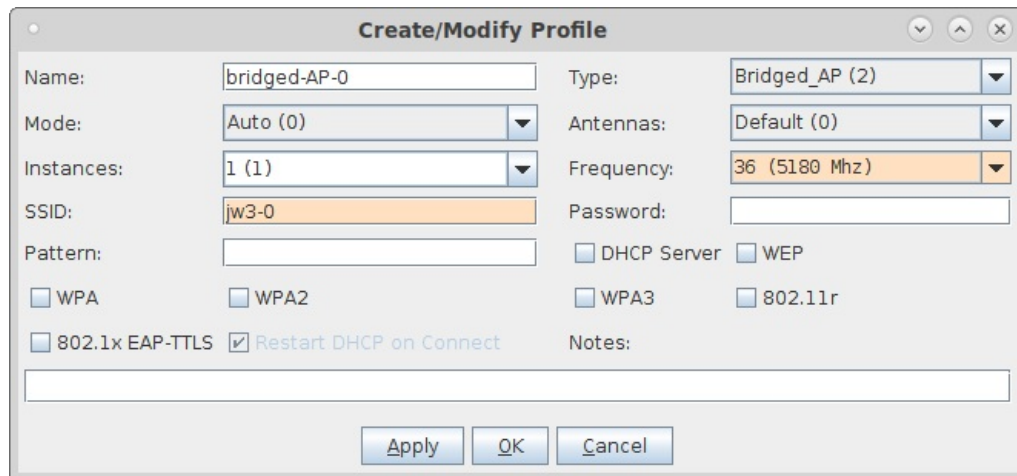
Create/Modify Profile

Name: bridged-AP-0
Type: Bridged_AP (2)
Mode: Auto (0)
Antennas: Default (0)
Instances: 1 (1)
Frequency: 36 (5180 Mhz)
SSID: jw3-0
Password:
Pattern:
DHCP Server
WEP
WPA
WPA2
WPA3
802.11r
802.1x EAP-TTLS
Restart DHCP on Connect
Notes:

Apply
OK
Cancel